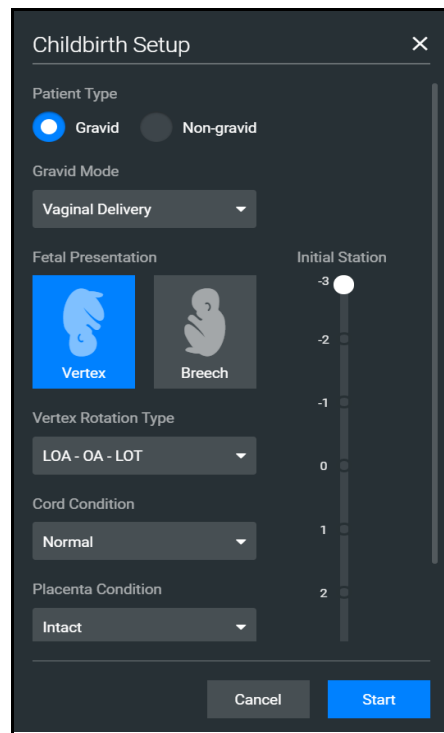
Childbirth Setup ✕

Patient Type

Gravid Non-gravid

Gravid Mode

Vaginal Delivery

Fetal Presentation

Initial Station

-3

-2

-1

0

1

2

Vertex

Breech

Vertex Rotation Type

LOA - OA - LOT

Cord Condition

Normal

Placenta Condition

Intact

Cancel

Start